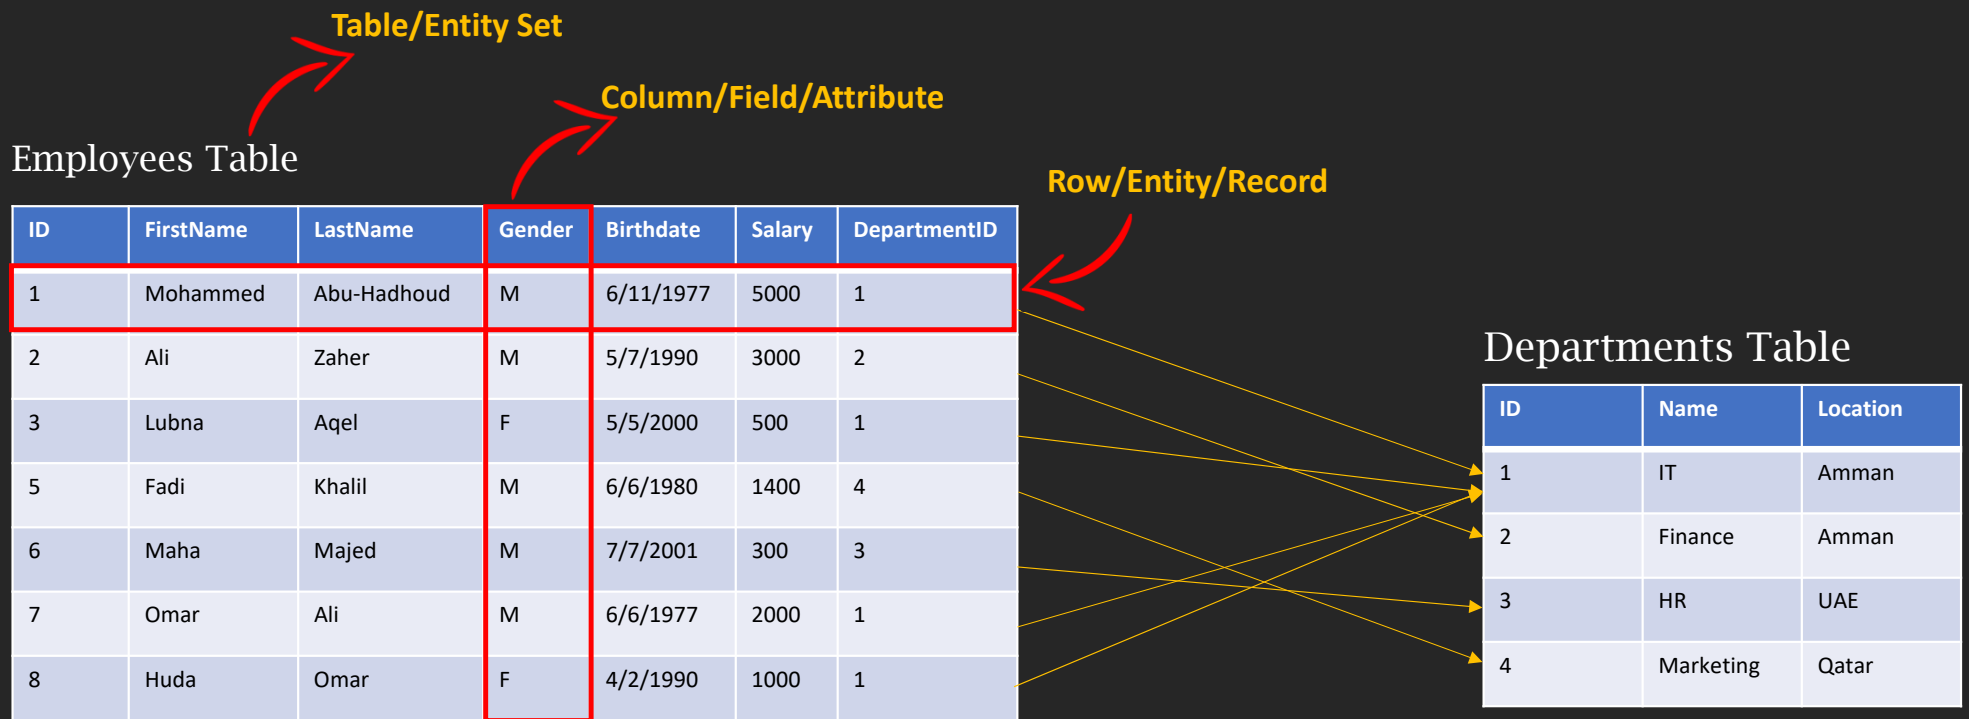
Table/Entity Set

Column/Field/Attribute

Employees Table

Row/Entity/Record

| ID | FirstName | LastName | Gender | Birthdate | Salary | DepartmentID |
|---|---|---|---|---|---|---|
| 1 | Mohammed | Abu-Hadhoud | M | 6/11/1977 | 5000 | 1 |
| 2 | Ali | Zaher | M | 5/7/1990 | 3000 | 2 |
| 3 | Lubna | Aqel | F | 5/5/2000 | 500 | 1 |
| 5 | Fadi | Khalil | M | 6/6/1980 | 1400 | 4 |
| 6 | Maha | Majed | M | 7/7/2001 | 300 | 3 |
| 7 | Omar | Ali | M | 6/6/1977 | 2000 | 1 |
| 8 | Huda | Omar | F | 4/2/1990 | 1000 | 1 |

Departments Table

| ID | Name | Location |
|---|---|---|
| 1 | IT | Amman |
| 2 | Finance | Amman |
| 3 | HR | UAE |
| 4 | Marketing | Qatar |